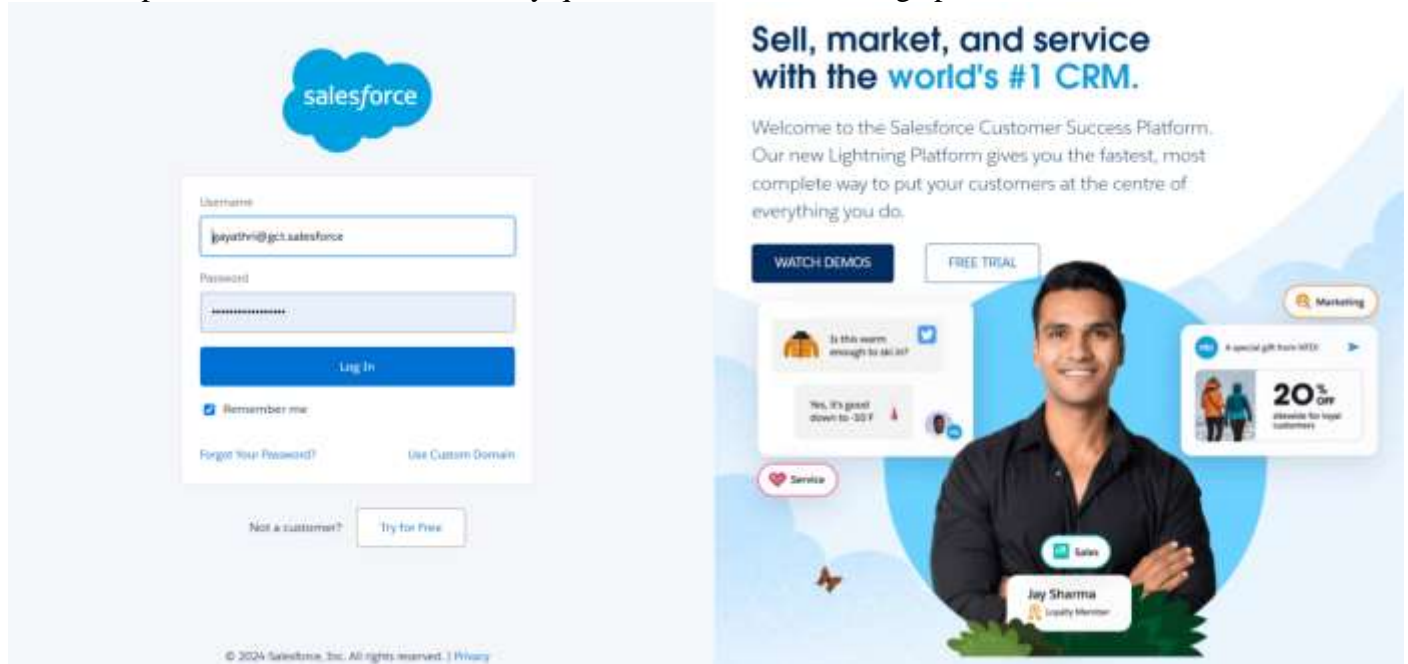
salesforce

Username

gayathri@gct.salesforce

Password

•••••••••••••••••

Log In

Remember me

Forgot Your Password?

Use Custom Domain

Not a customer?

Try for Free

© 2024 Salesforce, Inc. All rights reserved. | Privacy

Sell, market, and service with the world's #1 CRM.

Welcome to the Salesforce Customer Success Platform. Our new Lightning Platform gives you the fastest, most complete way to put your customers at the centre of everything you do.

WATCH DEMOS

FREE TRIAL

Is this warm enough to ski in?

Yes, it's good down to -10 F

Service

Marketing

A special gift from NTO

20% OFF

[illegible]

Sales

Jay Sharma

Loyalty Member